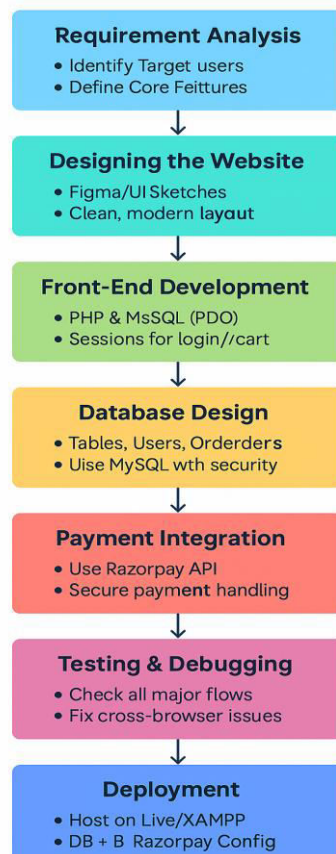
Requirement Analysis
• Identify Target users
• Define Core Feittures

Designing the Website
• Figma/UI Sketches
• Clean, modern layaut

Front-End Development
• PHP & MsSQL (PDO)
• Sessions for login//cart

Database Design
• Tables, Users, Orderders
• Use MySQL wth security

Payment Integration
• Use Razorpay API
• Secure payment handling

Testing & Debugging
• Check all major flows
• Fix cross-browser issues

Deployment
• Host on Live/XAMPP
• DB + B Razorpay Config